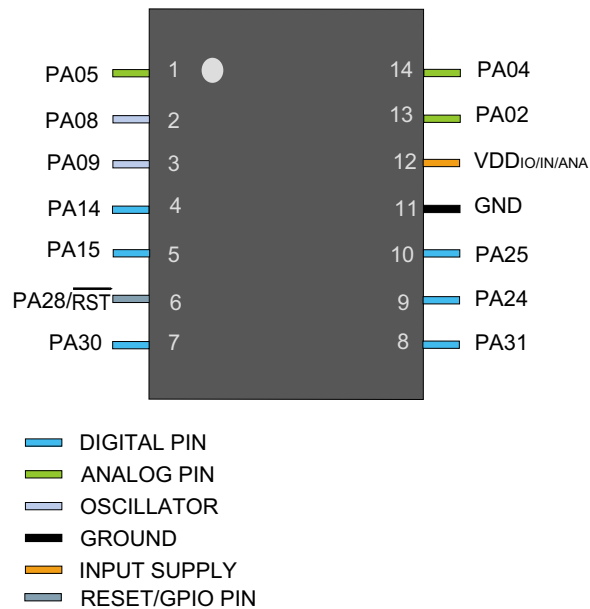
PA05 1
PA08 2
PA09 3
PA14 4
PA15 5
PA28/$\overline{RST}$ 6
PA30 7

14 PA04
13 PA02
12 VDD$_{IO/IN/ANA}$
11 GND
10 PA25
9 PA24
8 PA31

DIGITAL PIN
ANALOG PIN
OSCILLATOR
GROUND
INPUT SUPPLY
RESET/GPIO PIN